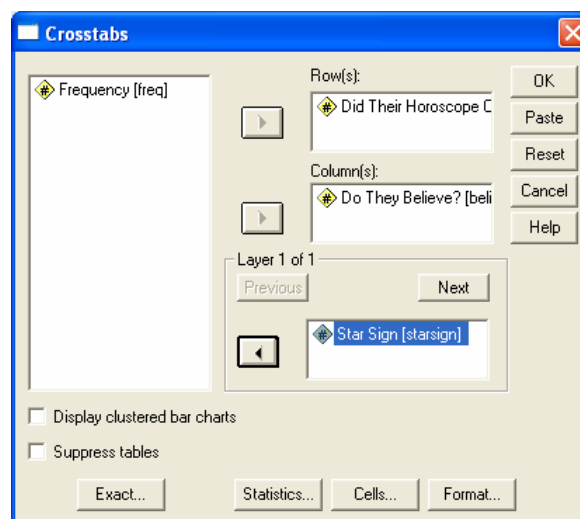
Crosstabs

Frequency [freq]

Row(s):

Did Their Horoscope C

Column(s):

Do They Believe? [beli

Layer 1 of 1

Previous

Next

Star Sign [starsign]

OK

Paste

Reset

Cancel

Help

Display clustered bar charts

Suppress tables

Exact...

Statistics...

Cells...

Format...